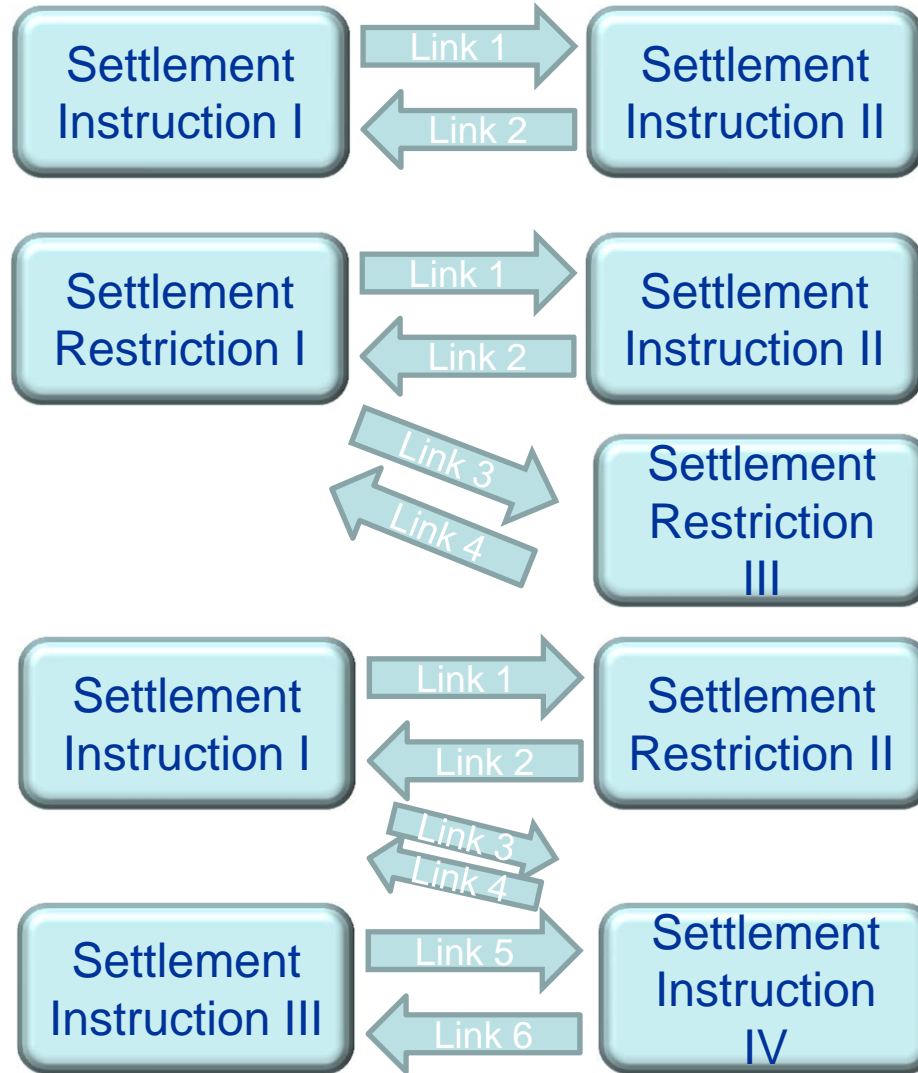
Settlement Instruction I

Link 1

Link 2

Settlement Instruction II

Settlement Restriction I

Link 1

Link 2

Settlement Instruction II

Link 3

Link 4

Settlement Restriction III

Settlement Instruction I

Link 1

Link 2

Settlement Restriction II

Link 3

Link 4

Settlement Instruction III

Link 5

Link 6

Settlement Instruction IV